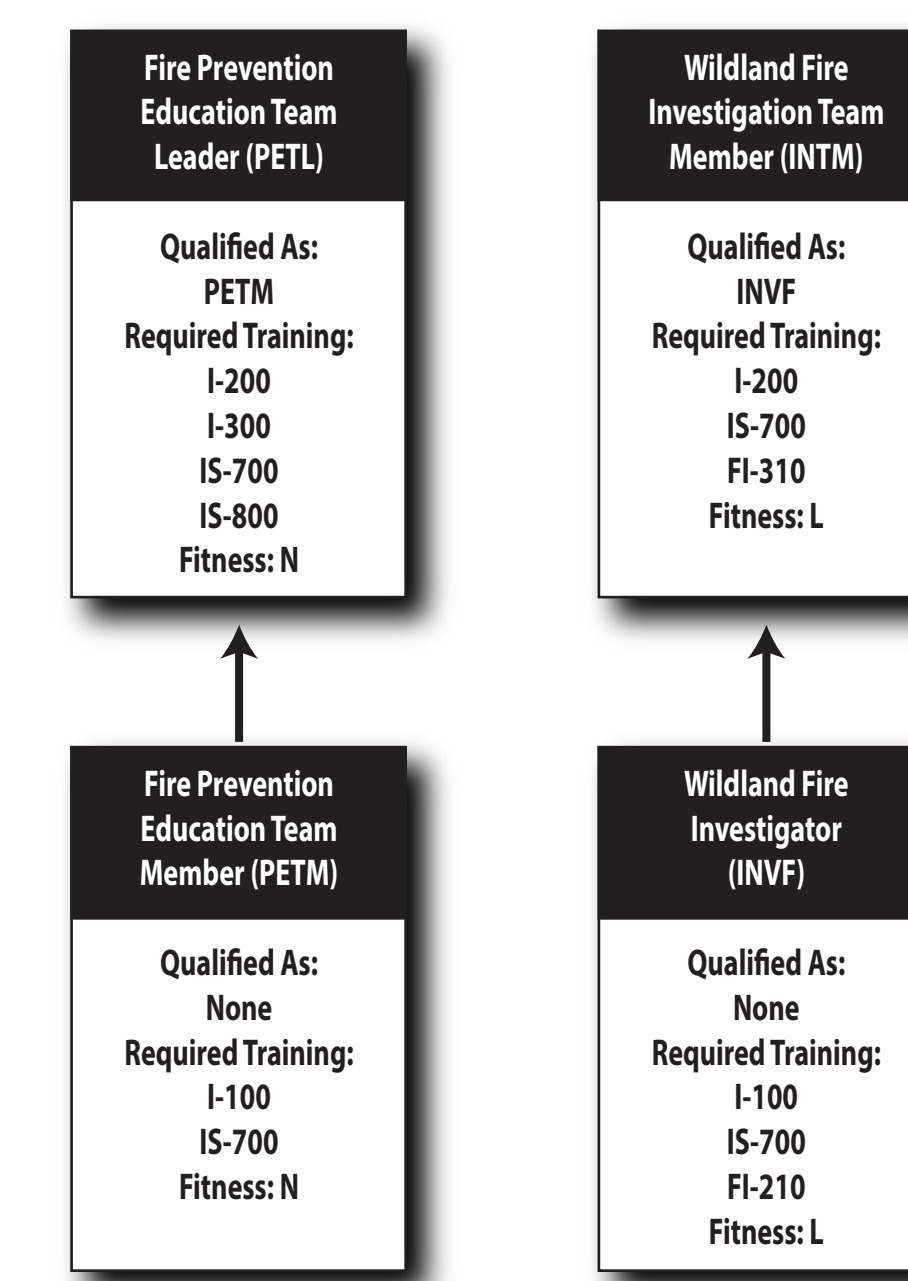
Fire Prevention Education Team Leader (PETL)

Qualified As:
PETM
Required Training:
I-200
I-300
IS-700
IS-800
Fitness: N

Fire Prevention Education Team Member (PETM)

Qualified As:
None
Required Training:
I-100
IS-700
Fitness: N

Wildland Fire Investigation Team Member (INTM)

Qualified As:
INVF
Required Training:
I-200
IS-700
FI-310
Fitness: L

Wildland Fire Investigator (INVF)

Qualified As:
None
Required Training:
I-100
IS-700
FI-210
Fitness: L